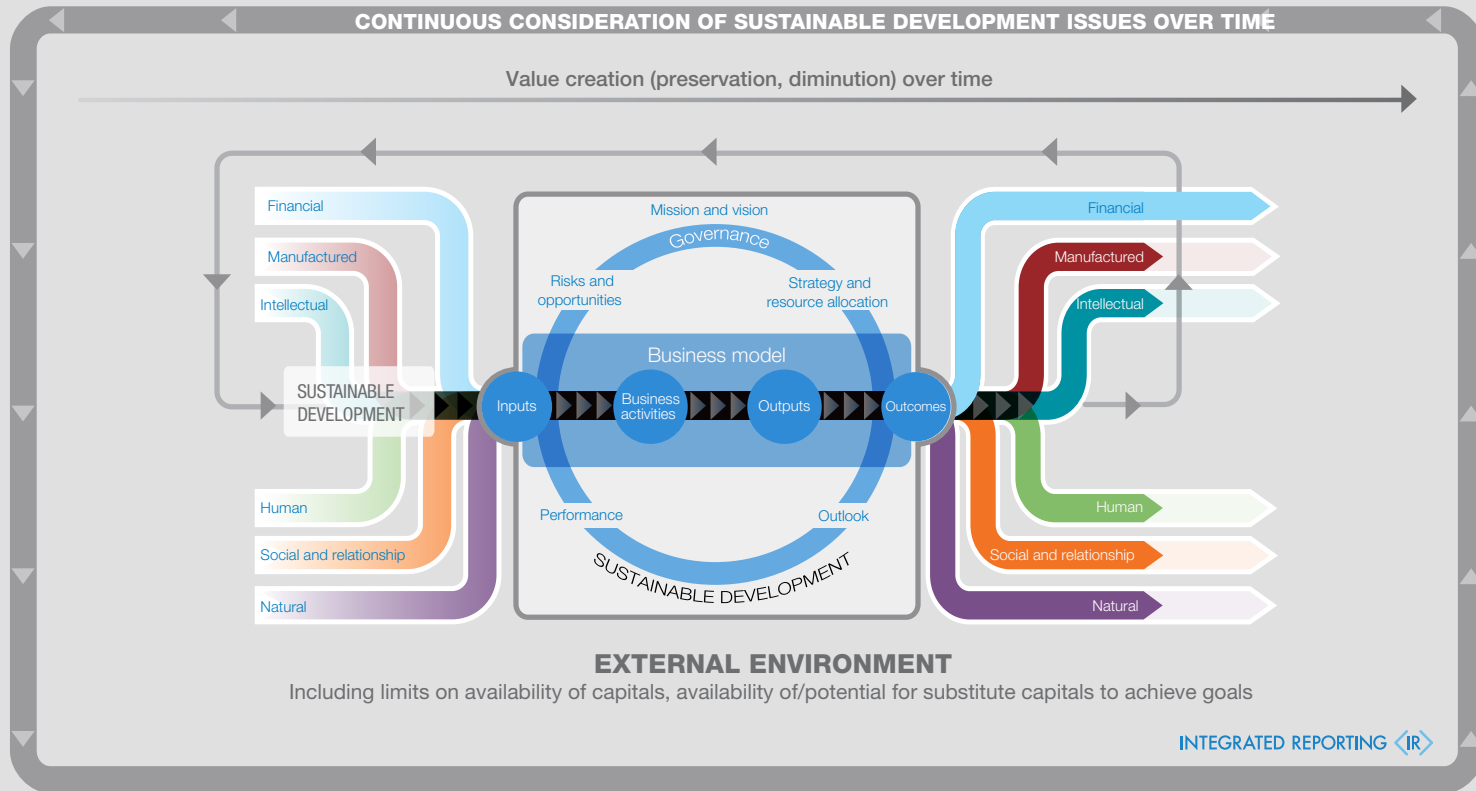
CONTINUOUS CONSIDERATION OF SUSTAINABLE DEVELOPMENT ISSUES OVER TIME

Value creation (preservation, diminution) over time

Financial
Manufactured
Intellectual
SUSTAINABLE DEVELOPMENT
Human
Social and relationship
Natural

Mission and vision
Governance
Risks and opportunities
Strategy and resource allocation
Business model
Inputs
Business activities
Outputs
Outcomes
Performance
Outlook
SUSTAINABLE DEVELOPMENT

Financial
Manufactured
Intellectual
Human
Social and relationship
Natural

EXTERNAL ENVIRONMENT
Including limits on availability of capitals, availability of/potential for substitute capitals to achieve goals

INTEGRATED REPORTING <IR>